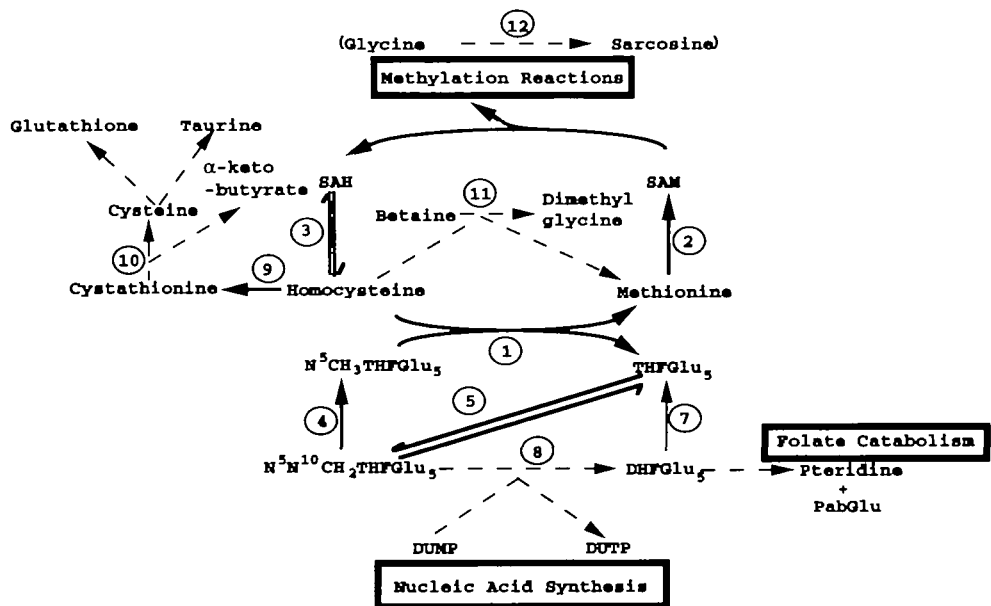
12

(Glycine Sarcosine)

Methylation Reactions

Glutathione

Taurine

α-keto -butyrate

SAH

SAM

Cysteine

3

Betaine

11

Dimethyl glycine

2

10

9

Cystathionine

Homocysteine

Methionine

1

$N^5CH_3THFGlu_5$

$THFGlu_5$

5

4

7

Folate Catabolism

$N^5N^{10}CH_2THFGlu_5$

8

$DHFGlu_5$

Pteridine + PabGlu

DUMP

DUTP

Nucleic Acid Synthesis